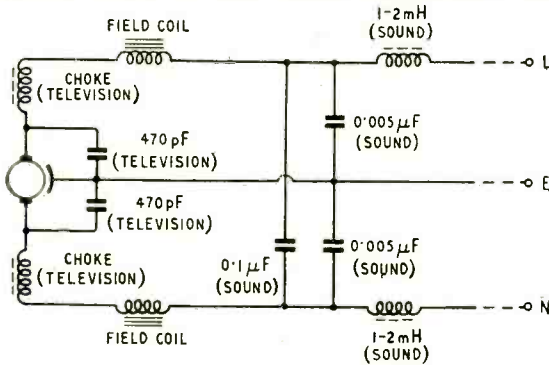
FIELD COIL

1-2mH (SOUND)

L

CHOKE (TELEVISION)

470 pF (TELEVISION)

0·005 $\mu$F (SOUND)

E

470 pF (TELEVISION)

CHOKE (TELEVISION)

0·1 $\mu$F (SOUND)

0·005 $\mu$F (SOUND)

N

FIELD COIL

1-2mH (SOUND)